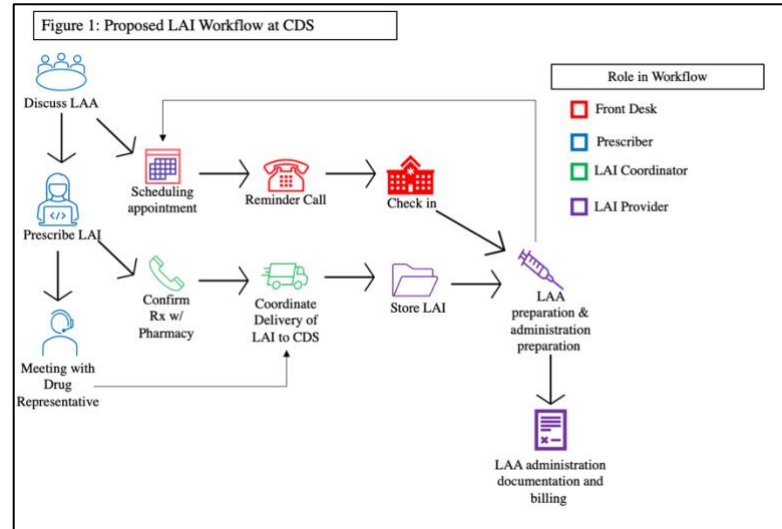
Figure 1: Proposed LAI Workflow at CDS

Role in Workflow
Front Desk
Prescriber
LAI Coordinator
LAI Provider

Discuss LAA

Scheduling appointment

Reminder Call

Check in

Prescribe LAI

Confirm Rx w/ Pharmacy

Coordinate Delivery of LAI to CDS

Store LAI

LAA preparation & administration preparation

Meeting with Drug Representative

LAA administration documentation and billing